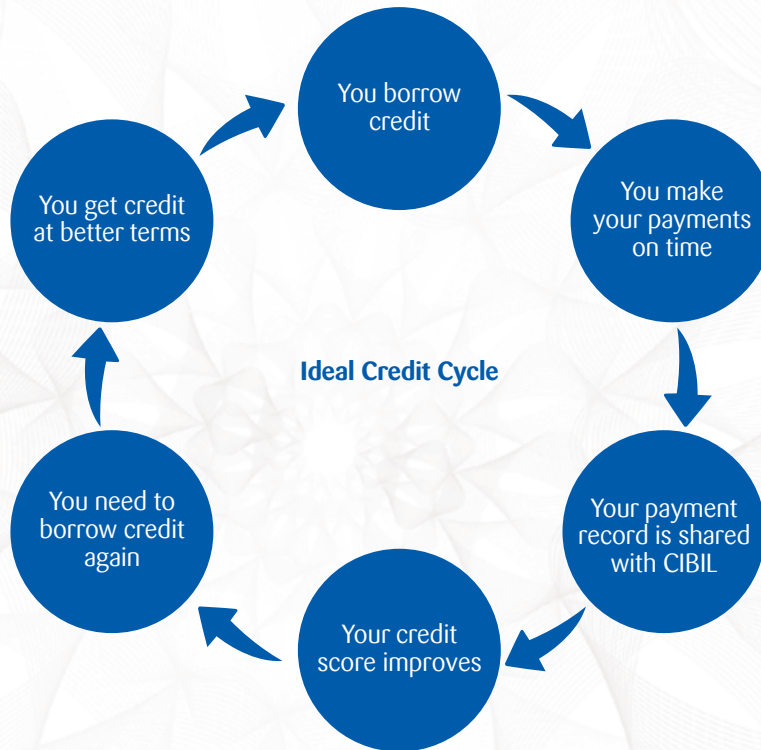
You borrow credit

You make your payments on time

Your payment record is shared with CIBIL

Your credit score improves

You need to borrow credit again

You get credit at better terms

Ideal Credit Cycle